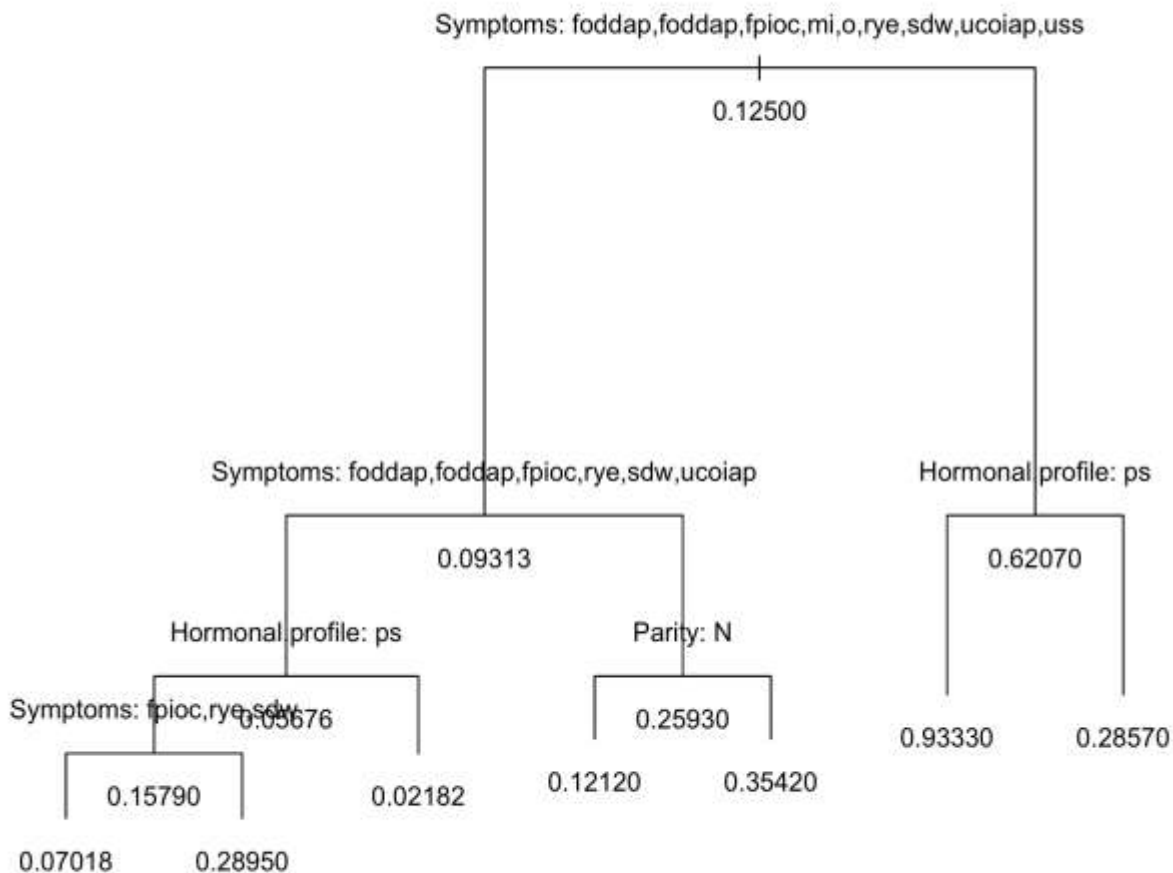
Symptoms: foddap,foddap,fpioc,mi,o,rye,sdw,ucoiap,uss

0.12500

Symptoms: foddap,foddap,fpioc,rye,sdw,ucoiap

0.09313

Hormonal profile: ps

0.62070

Hormonal profile: ps

0.05676

Parity: N

0.25930

0.93330

0.28570

Symptoms: fpioc,rye,sdw

0.15790

0.02182

0.12120

0.35420

0.07018

0.28950